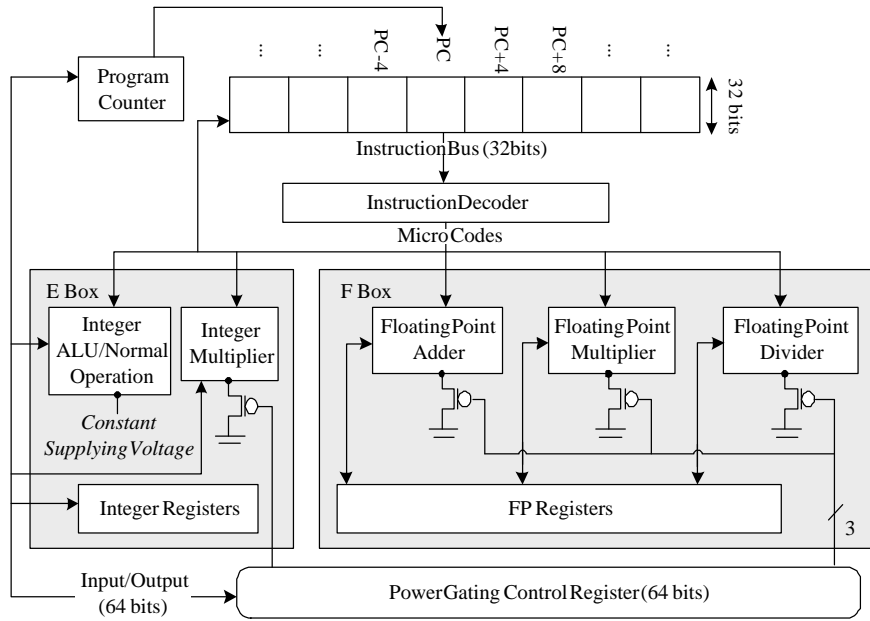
Program Counter

⋮ ⋮ PC-4 PC PC+4 PC+8 ⋮ ⋮

32 bits

InstructionBus (32bits)

InstructionDecoder

MicroCodes

E Box

Integer ALU/Normal Operation

Integer Multiplier

*Constant SupplyingVoltage*

Integer Registers

F Box

FloatingPoint Adder

FloatingPoint Multiplier

FloatingPoint Divider

FP Registers

3

Input/Output (64 bits)

PowerGating ControlRegister(64 bits)